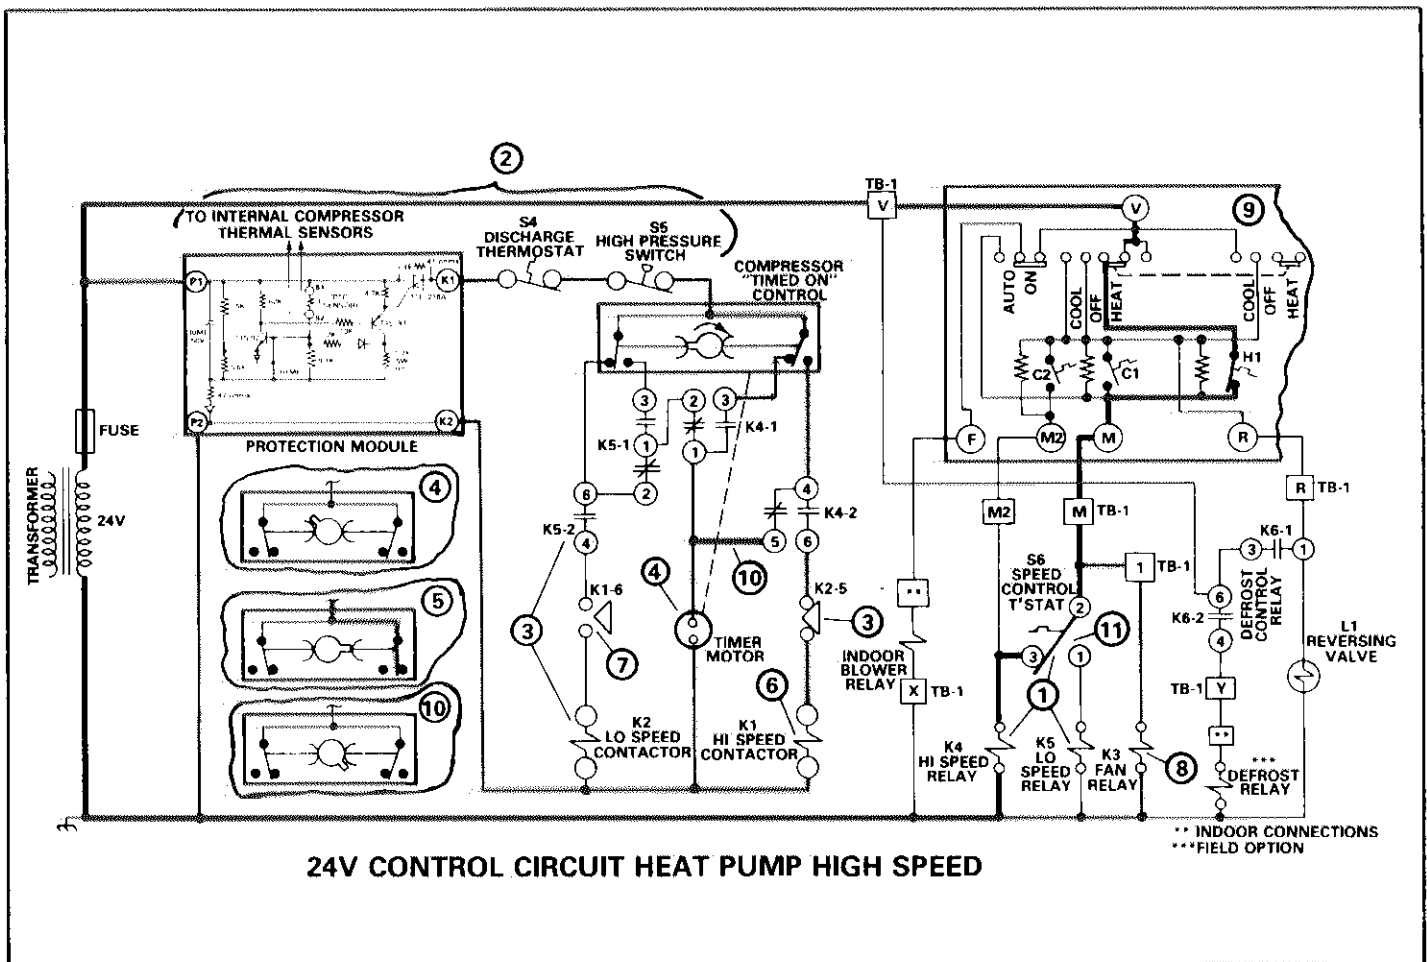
2

TO INTERNAL COMPRESSOR THERMAL SENSORS

S4 DISCHARGE THERMOSTAT

S5 HIGH PRESSURE SWITCH

COMPRESSOR "TIMED ON" CONTROL

TB-1

V

V

9

AUTO ON COOL OFF HEAT COOL OFF HEAT

C2 C1 H1

P1 K1 P2 K2

PROTECTION MODULE

FUSE

TRANSFORMER

24V

4

5

10

3 2 3

K5-1 1 1 K4-1

2

6

K5-2

4

K1-6

7

4

10

5

4 K4-2

6

K2-5

3

3

TIMER MOTOR

6

K2 LO SPEED CONTACTOR

K1 HI SPEED CONTACTOR

F M2 M R

M2 M TB-1

R TB-1

S6 SPEED CONTROL T'STAT

2

1 TB-1

11

3

1

1

3

K6-1

1

6

K6-2

4

DEFROST CONTROL RELAY

L1 REVERSING VALVE

TB-1 Y

••

INDOOR BLOWER RELAY

X TB-1

K4 HI SPEED RELAY

K5 LO SPEED RELAY

K3 FAN RELAY

8

***

DEFROST RELAY

•• INDOOR CONNECTIONS

***FIELD OPTION

24V CONTROL CIRCUIT HEAT PUMP HIGH SPEED